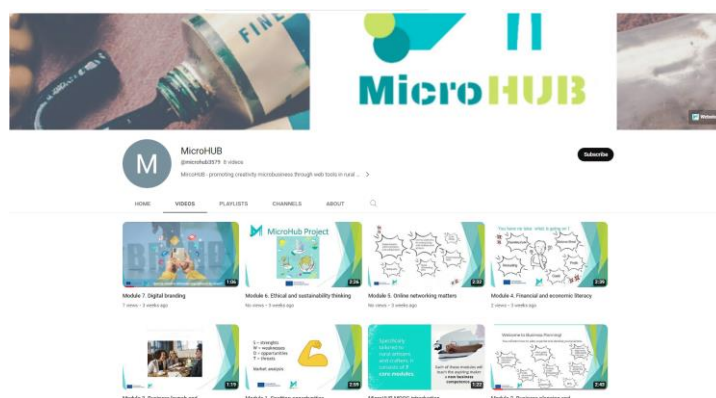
FINE

MicroHUB

M

MicroHUB

@microhub3575 8 videos

MicroHUB - promoting creativity microbusiness through web tools in rural ... >

Subscribe

HOME VIDEOS PLAYLISTS CHANNELS ABOUT

BRAND

1:06

Module 7. Digital branding

7 views • 3 weeks ago

MicroHub Project

2:26

Module 6. Ethical and sustainability thinking

No views • 3 weeks ago

2:32

Module 5. Online networking matters

No views • 3 weeks ago

You have no idea what is going on?

2:39

Module 4. Financial and economic literacy

2 views • 3 weeks ago

1:19

S – strengths
W – weaknesses
O – opportunities
T – threats

Market analysis

2:09

Specifically tailored to rural artisans and crafters, it consists of 8 core modules

Each of these modules will ensure that the aspiring master a new business competence

1:22

Welcome to Business Planning!

2:45